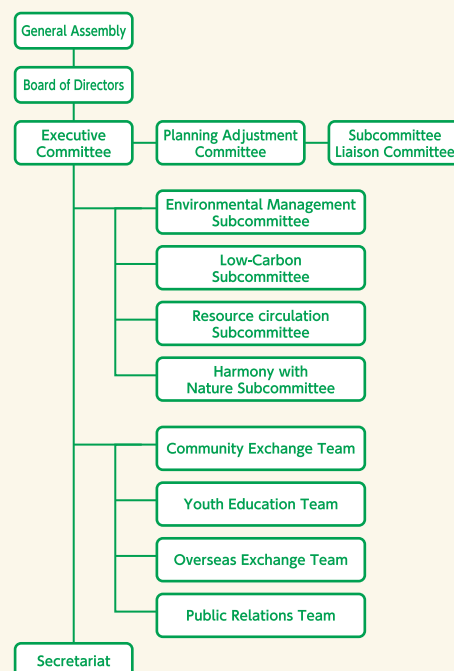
General Assembly

Board of Directors

Executive Committee

Planning Adjustment Committee

Subcommittee Liaison Committee

Environmental Management Subcommittee

Low-Carbon Subcommittee

Resource circulation Subcommittee

Harmony with Nature Subcommittee

Community Exchange Team

Youth Education Team

Overseas Exchange Team

Public Relations Team

Secretariat